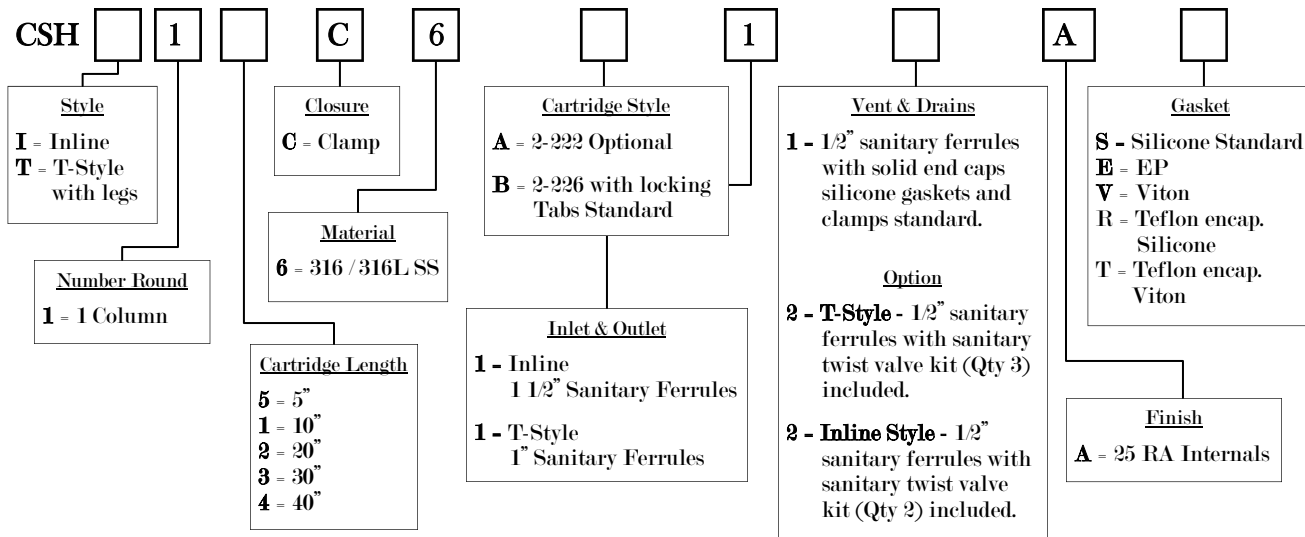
CSH [ ] 1 [ ] C 6 [ ] 1 [ ] A [ ]

Style
I = Inline
T = T-Style with legs

Number Round
1 = 1 Column

Cartridge Length
5 = 5"
1 = 10"
2 = 20"
3 = 30"
4 = 40"

Closure
C = Clamp

Material
6 = 316 / 316L SS

Cartridge Style
A = 2-222 Optional
B = 2-226 with locking Tabs Standard

Inlet & Outlet
1 - Inline
1 1/2" Sanitary Ferrules
1 - T-Style
1" Sanitary Ferrules

Vent & Drains
1 - 1/2" sanitary ferrules with solid end caps silicone gaskets and clamps standard.

Option
2 - T-Style - 1/2" sanitary ferrules with sanitary twist valve kit (Qty 3) included.
2 - Inline Style - 1/2" sanitary ferrules with sanitary twist valve kit (Qty 2) included.

Finish
A = 25 RA Internals

Gasket
S - Silicone Standard
E = EP
V = Viton
R = Teflon encap. Silicone
T = Teflon encap. Viton